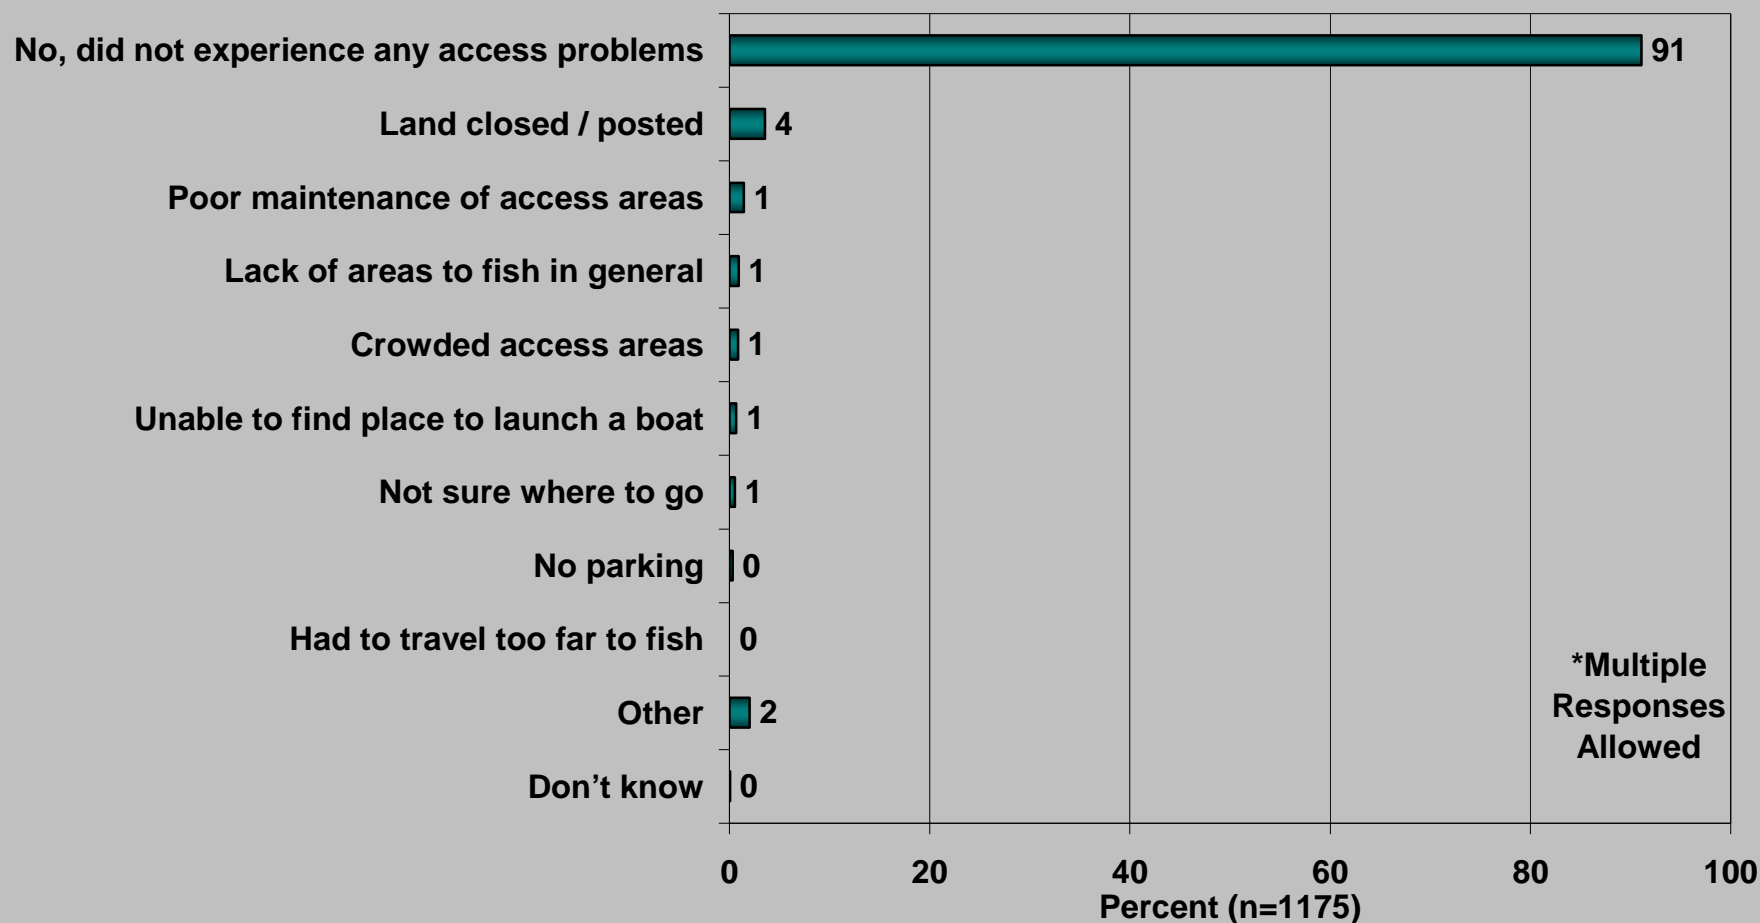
No, did not experience any access problems 91
Land closed / posted 4
Poor maintenance of access areas 1
Lack of areas to fish in general 1
Crowded access areas 1
Unable to find place to launch a boat 1
Not sure where to go 1
No parking 0
Had to travel too far to fish 0
Other 2
Don’t know 0

*Multiple Responses Allowed

0 20 40 60 80 100
Percent (n=1175)